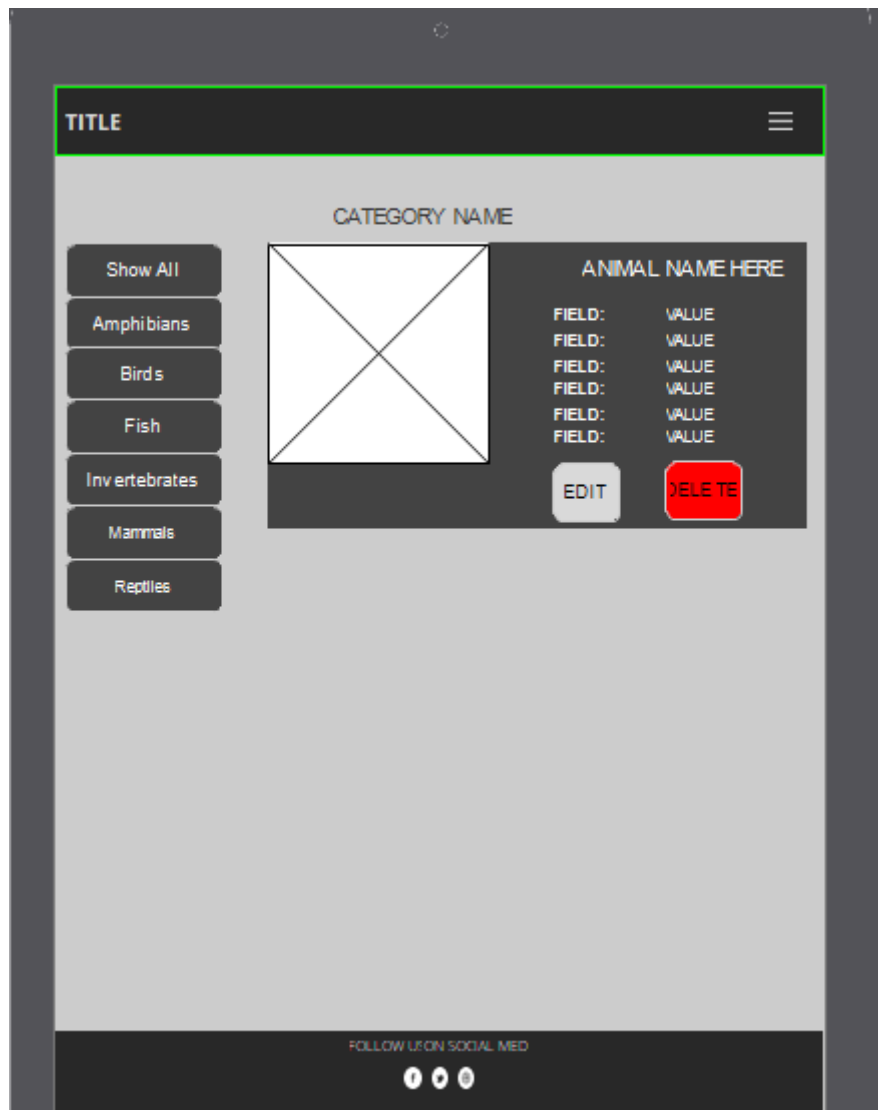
TITLE

CATEGORY NAME

Show All
Amphibians
Birds
Fish
Invertebrates
Mammals
Reptiles

ANIMAL NAME HERE

| FIELD: | VALUE |
|---|---|
| FIELD: | VALUE |
| FIELD: | VALUE |
| FIELD: | VALUE |
| FIELD: | VALUE |
| FIELD: | VALUE |

EDIT
DELETE

FOLLOW US ON SOCIAL MED